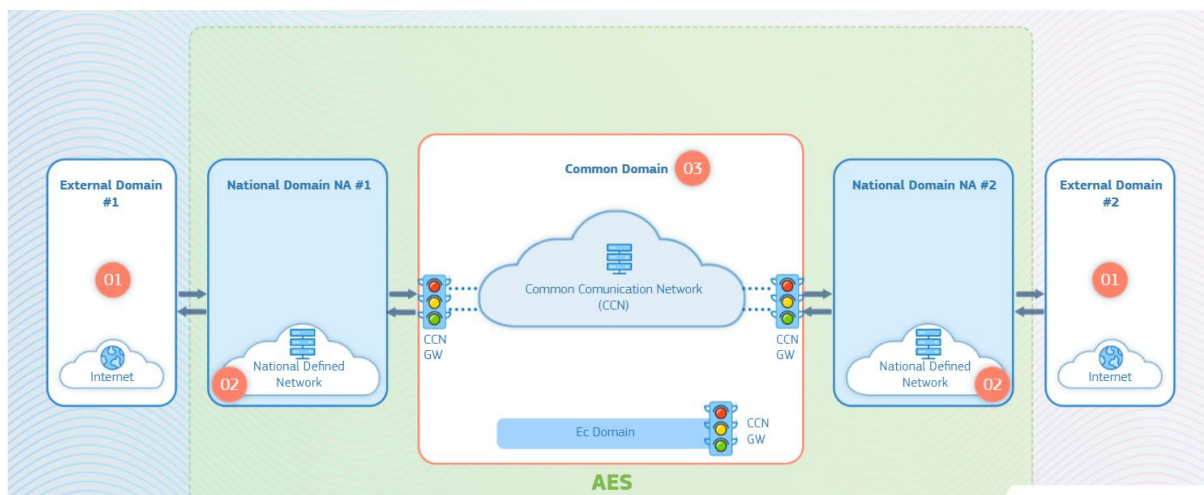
External Domain #1

01

Internet

National Domain NA #1

National Defined Network

02

CCN GW

Common Domain

03

Common Comunication Network (CCN)

Ec Domain

CCN GW

CCN GW

National Domain NA #2

National Defined Network

02

External Domain #2

01

Internet

AES